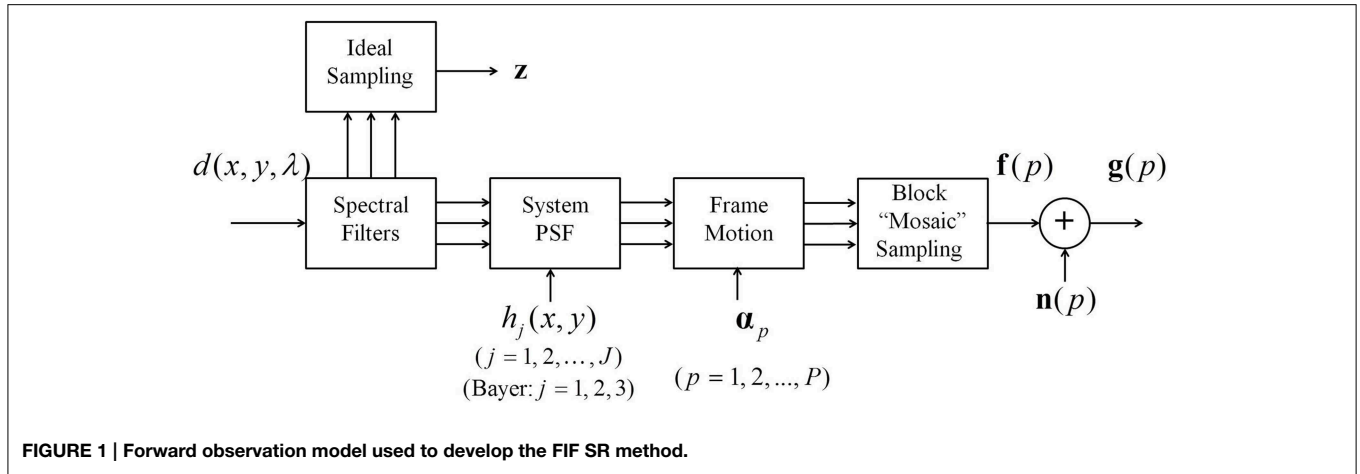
Ideal Sampling

$\mathbf{z}$

$d(x, y, \lambda)$

Spectral Filters

System PSF

Frame Motion

Block "Mosaic" Sampling

$\mathbf{f}(p)$

$\mathbf{g}(p)$

$+$

$\mathbf{n}(p)$

$h_j(x, y)$

$(j = 1, 2, \ldots, J)$

(Bayer: $j = 1, 2, 3$)

$\boldsymbol{\alpha}_p$

$(p = 1, 2, ..., P)$

FIGURE 1 | Forward observation model used to develop the FIF SR method.